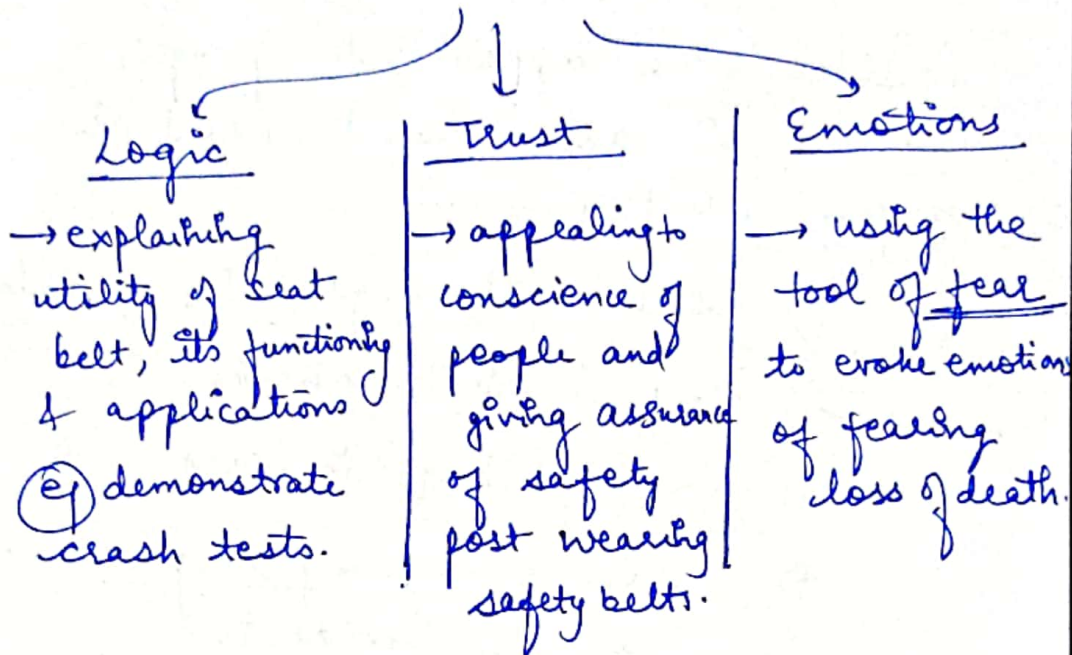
| Logic | Trust | Emotions |
|---|---|---|
| → explaining utility of seat belt, its functioning & applications (eg) demonstrate crash tests. | → appealing to conscience of people and giving assurance of safety post wearing safety belts. | → using the tool of fear to evoke emotions of fearing loss of death. |